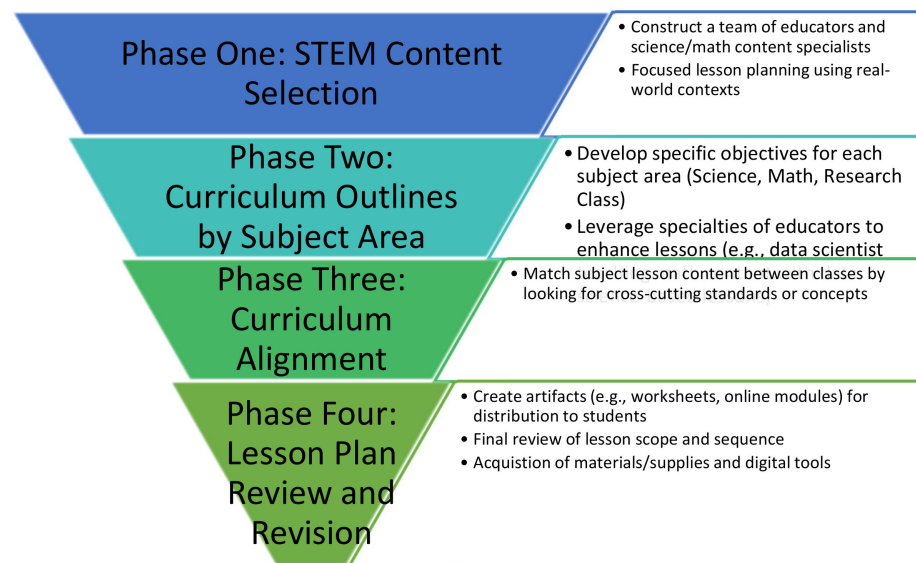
Phase One: STEM Content Selection

• Construct a team of educators and science/math content specialists
• Focused lesson planning using real-world contexts

Phase Two: Curriculum Outlines by Subject Area

• Develop specific objectives for each subject area (Science, Math, Research Class)
• Leverage specialties of educators to enhance lessons (e.g., data scientist

Phase Three: Curriculum Alignment

• Match subject lesson content between classes by looking for cross-cutting standards or concepts

Phase Four: Lesson Plan Review and Revision

• Create artifacts (e.g., worksheets, online modules) for distribution to students
• Final review of lesson scope and sequence
• Acquistion of materials/supplies and digital tools